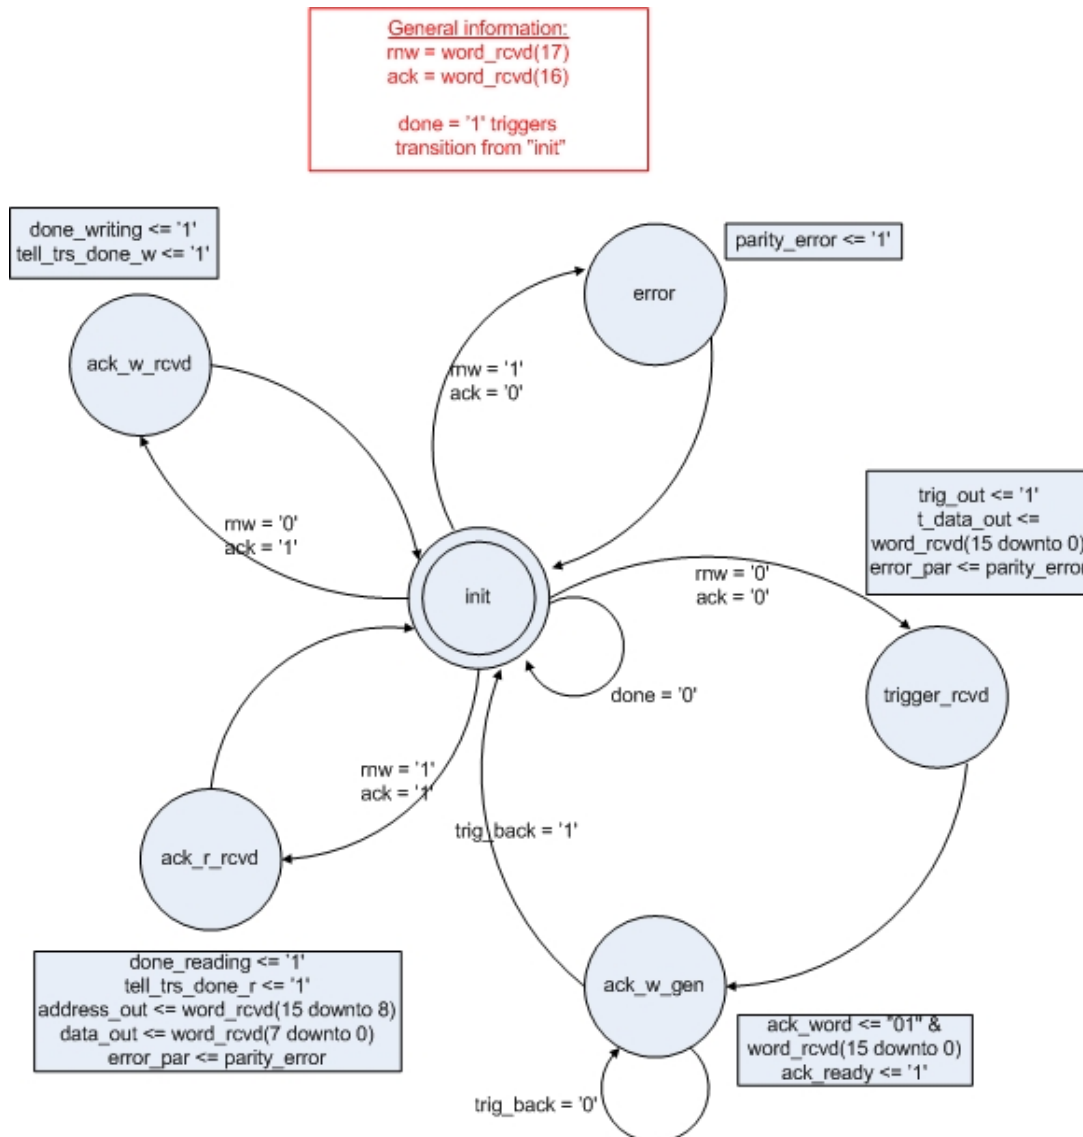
General information:
rnw = word_rcvd(17)
ack = word_rcvd(16)

done = '1' triggers transition from "init"

done_writing <= '1'
tell_trs_done_w <= '1'

parity_error <= '1'

ack_w_rcvd

error

rnw = '1'
ack = '0'

trig_out <= '1'
t_data_out <=
word_rcvd(15 downto 0)
error_par <= parity_error

rnw = '0'
ack = '1'

init

rnw = '0'
ack = '0'

done = '0'

trigger_rcvd

rnw = '1'
ack = '1'

trig_back = '1'

ack_r_rcvd

done_reading <= '1'
tell_trs_done_r <= '1'
address_out <= word_rcvd(15 downto 8)
data_out <= word_rcvd(7 downto 0)
error_par <= parity_error

ack_w_gen

ack_word <= "01" &
word_rcvd(15 downto 0)
ack_ready <= '1'

trig_back = '0'